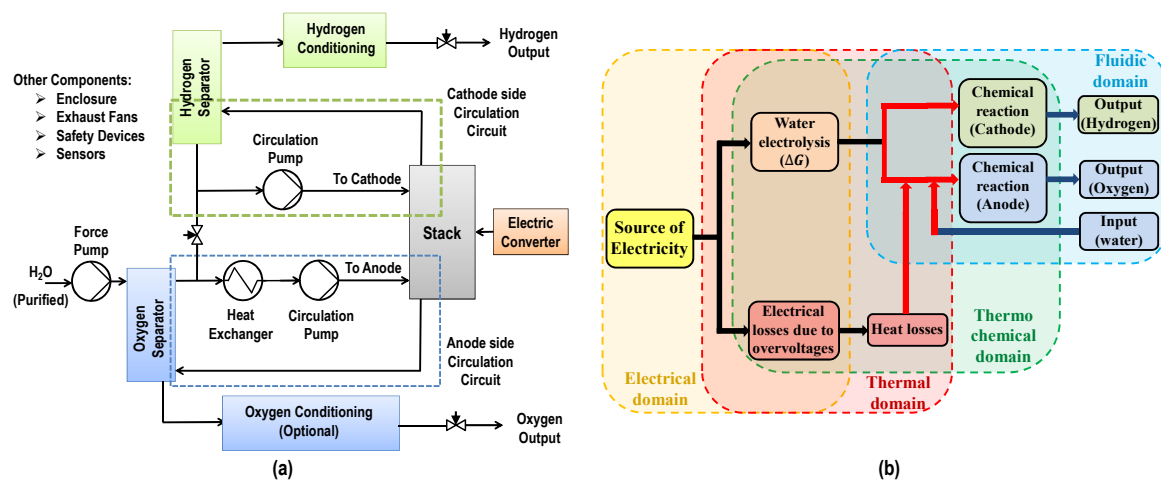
Hydrogen Conditioning

Hydrogen Output

Hydrogen Separator

Other Components:
➢ Enclosure
➢ Exhaust Fans
➢ Safety Devices
➢ Sensors

Cathode side Circulation Circuit

Circulation Pump

To Cathode

Force Pump

$H_2O$ (Purified)

Stack

Electric Converter

Oxygen Separator

To Anode

Heat Exchanger

Circulation Pump

Anode side Circulation Circuit

Oxygen Conditioning (Optional)

Oxygen Output

(a)

Fluidic domain

Water electrolysis ($\Delta G$)

Chemical reaction (Cathode)

Output (Hydrogen)

Chemical reaction (Anode)

Output (Oxygen)

Input (water)

Source of Electricity

Electrical losses due to overvoltages

Heat losses

Thermo chemical domain

Electrical domain

Thermal domain

(b)